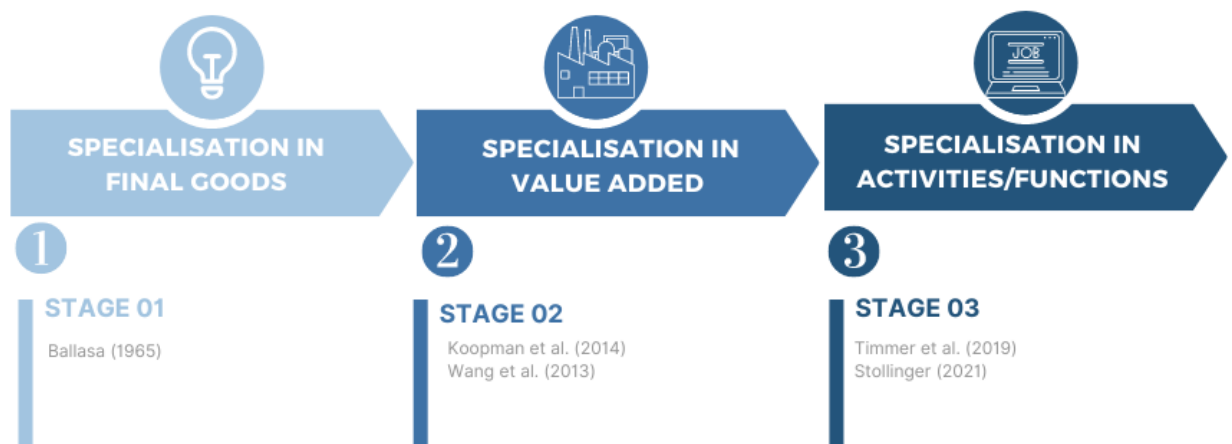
SPECIALISATION IN FINAL GOODS

1

STAGE 01

Ballasa (1965)

SPECIALISATION IN VALUE ADDED

2

STAGE 02

Koopman et al. (2014)
Wang et al. (2013)

JOB

SPECIALISATION IN ACTIVITIES/FUNCTIONS

3

STAGE 03

Timmer et al. (2019)
Stollinger (2021)